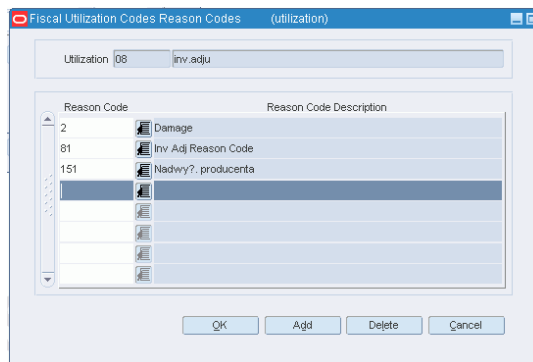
Fiscal Utilization Codes Reason Codes (utilization)

Utilization 08 inv.adju

| Reason Code | Reason Code Description |
|---|---|
| 2 | Damage |
| 81 | Inv Adj Reason Code |
| 151 | Nadwy?. producenta |
| | |
| | |
| | |
| | |
| | |

OK Add Delete Cancel